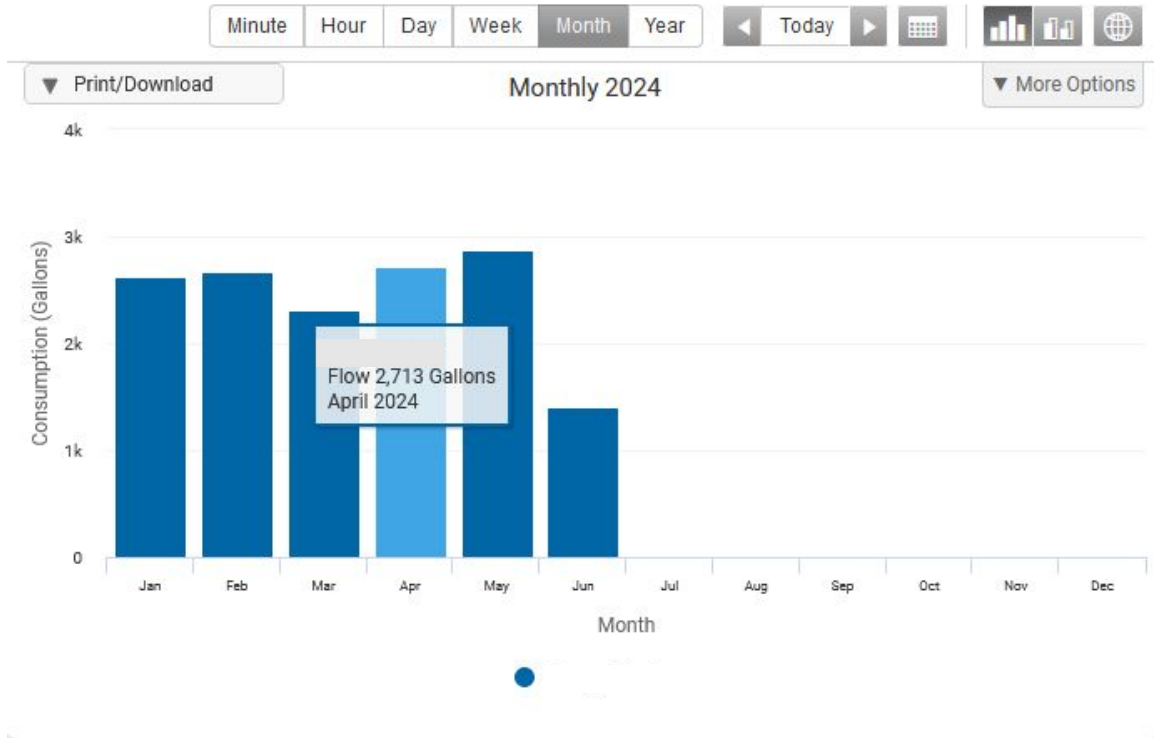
Minute Hour Day Week Month Year Today

▼ Print/Download

Monthly 2024

▼ More Options

4k
3k
2k
1k
0

Consumption (Gallons)

Flow 2,713 Gallons
April 2024

Jan Feb Mar Apr May Jun Jul Aug Sep Oct Nov Dec

Month